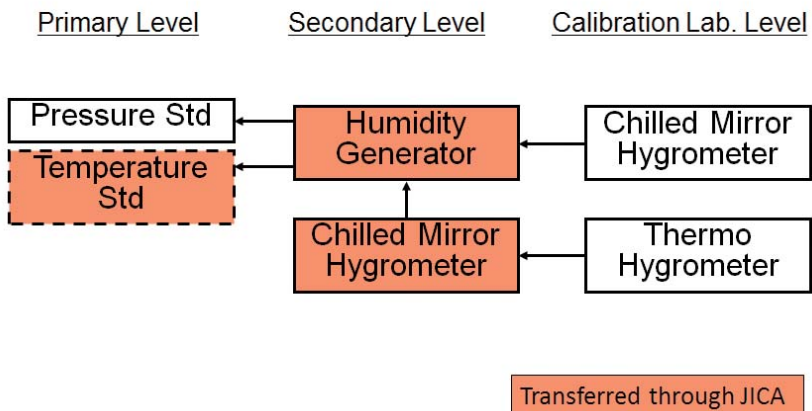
Primary Level

Secondary Level

Calibration Lab. Level

Pressure Std

Temperature Std

Humidity Generator

Chilled Mirror Hygrometer

Chilled Mirror Hygrometer

Thermo Hygrometer

Transferred through JICA